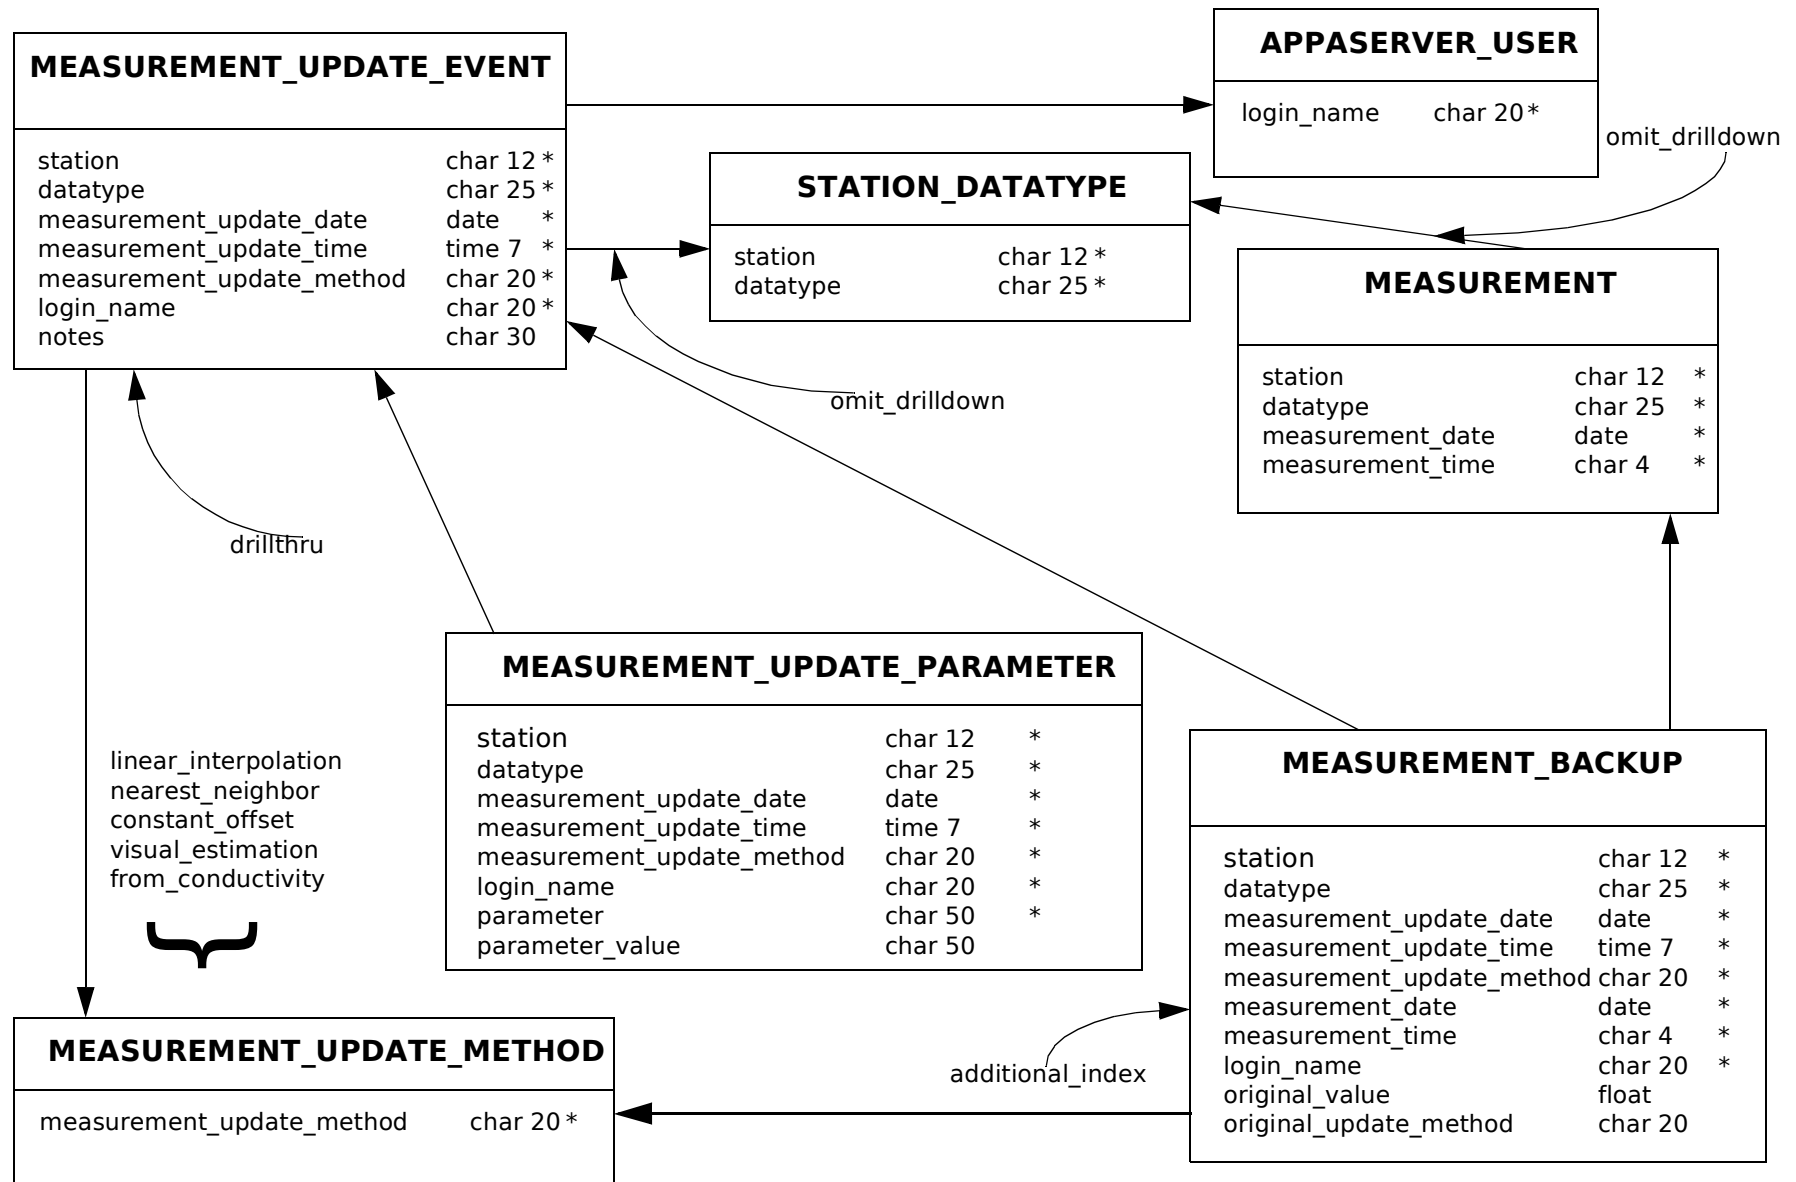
MEASUREMENT_UPDATE_EVENT

| | |
|---|---|
| station | char 12 * |
| datatype | char 25 * |
| measurement_update_date | date * |
| measurement_update_time | time 7 * |
| measurement_update_method | char 20 * |
| login_name | char 20 * |
| notes | char 30 |

APPASERVER_USER

| | |
|---|---|
| login_name | char 20 * |

omit_drilldown

STATION_DATATYPE

| | |
|---|---|
| station | char 12 * |
| datatype | char 25 * |

MEASUREMENT

| | |
|---|---|
| station | char 12 * |
| datatype | char 25 * |
| measurement_date | date * |
| measurement_time | char 4 * |

omit_drilldown

drillthru

MEASUREMENT_UPDATE_PARAMETER

| | |
|---|---|
| station | char 12 * |
| datatype | char 25 * |
| measurement_update_date | date * |
| measurement_update_time | time 7 * |
| measurement_update_method | char 20 * |
| login_name | char 20 * |
| parameter | char 50 * |
| parameter_value | char 50 |

linear_interpolation
nearest_neighbor
constant_offset
visual_estimation
from_conductivity

MEASUREMENT_BACKUP

| | |
|---|---|
| station | char 12 * |
| datatype | char 25 * |
| measurement_update_date | date * |
| measurement_update_time | time 7 * |
| measurement_update_method | char 20 * |
| measurement_date | date * |
| measurement_time | char 4 * |
| login_name | char 20 * |
| original_value | float |
| original_update_method | char 20 |

additional_index

MEASUREMENT_UPDATE_METHOD

| | |
|---|---|
| measurement_update_method | char 20 * |